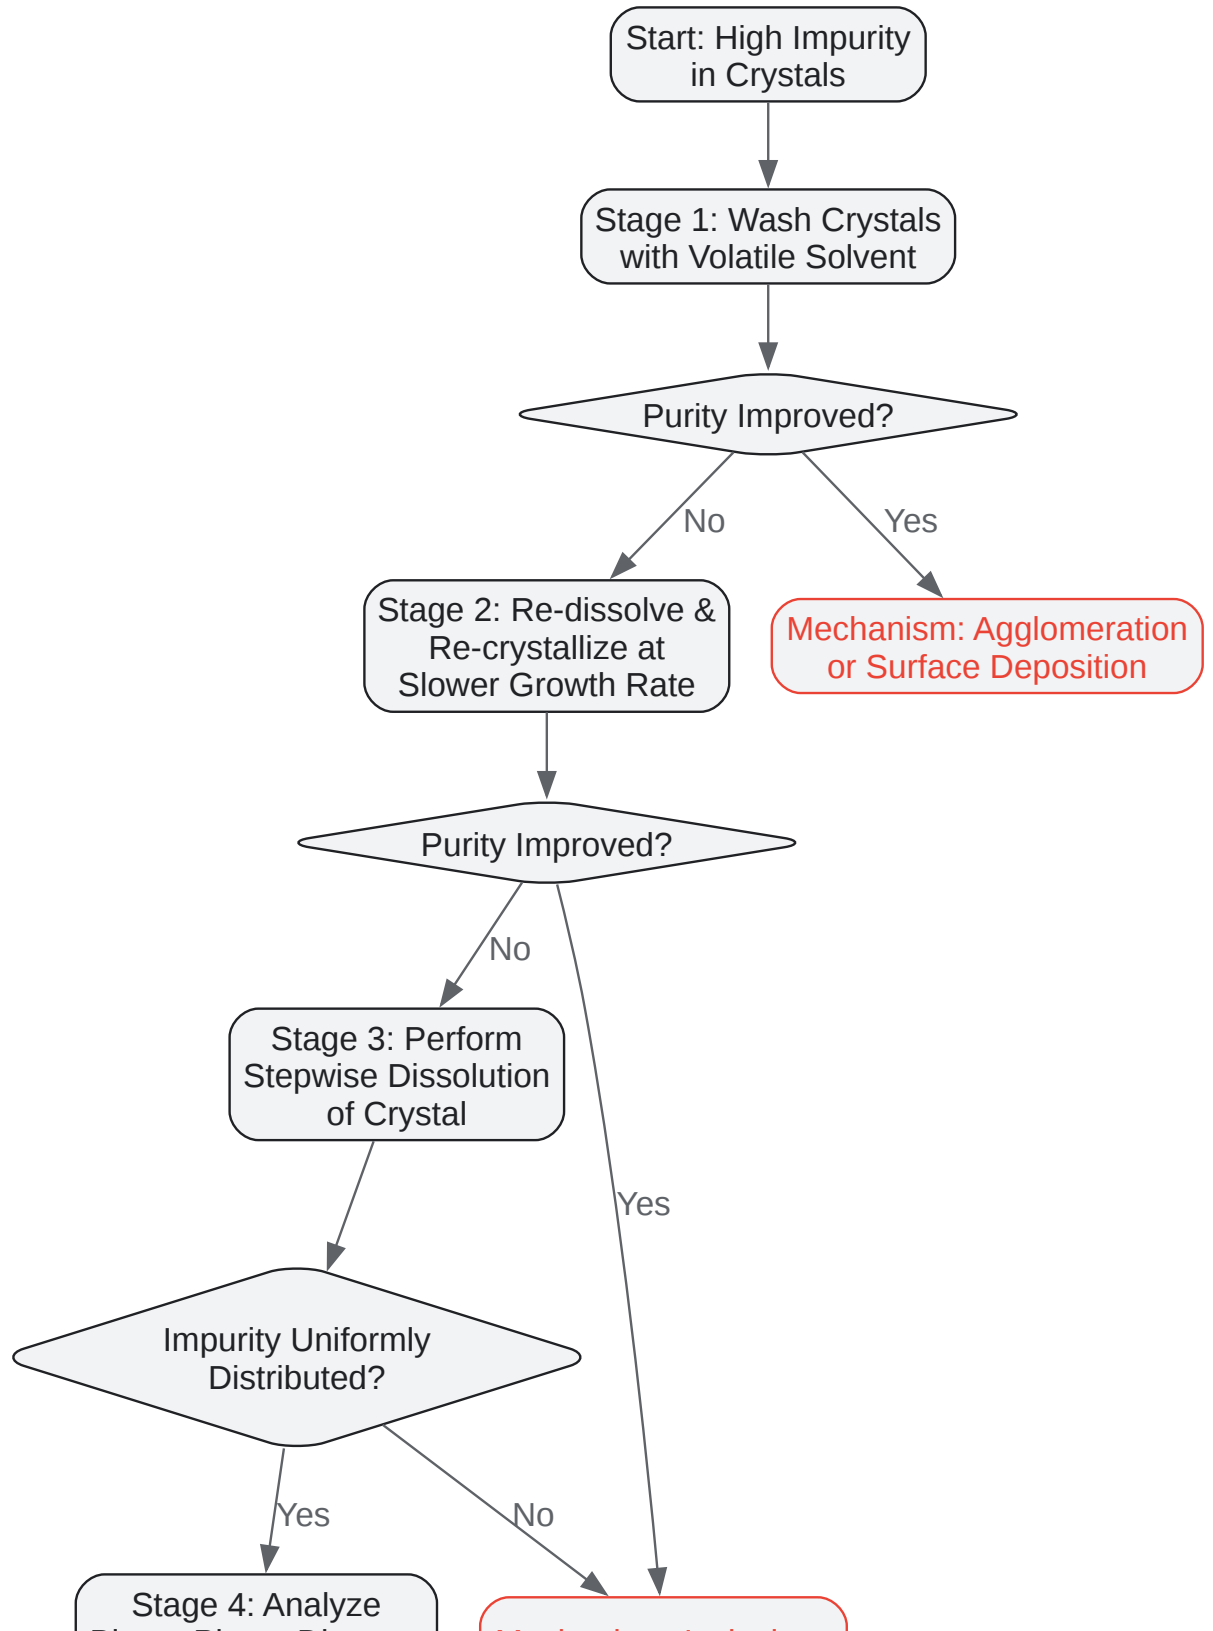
Start: High Impurity in Crystals

Stage 1: Wash Crystals with Volatile Solvent

Purity Improved?

No

Yes

Stage 2: Re-dissolve & Re-crystallize at Slower Growth Rate

Mechanism: Agglomeration or Surface Deposition

Purity Improved?

No

Stage 3: Perform Stepwise Dissolution of Crystal

Yes

Impurity Uniformly Distributed?

Yes

No

Stage 4: Analyze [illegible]

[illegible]